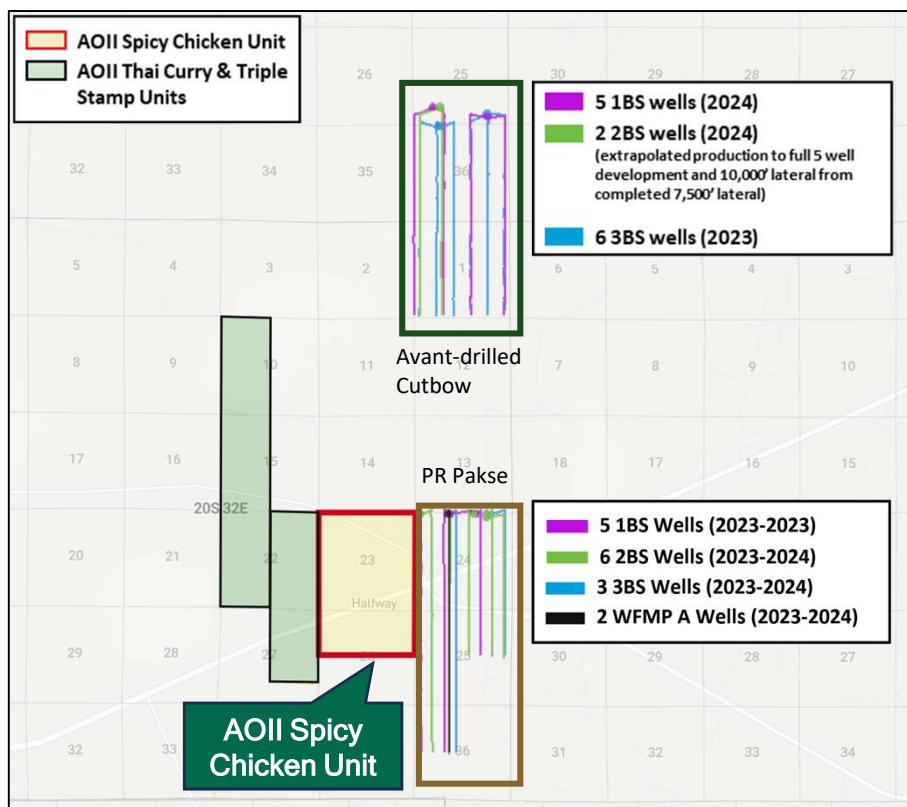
AOII Spicy Chicken Unit
AOII Thai Curry & Triple Stamp Units

5 1BS wells (2024)
2 2BS wells (2024)
(extrapolated production to full 5 well development and 10,000' lateral from completed 7,500' lateral)
6 3BS wells (2023)

26 25 30 29 28 27
32 33 34 35 36
5 4 3 2 1 6 5 4 3
8 9 10 11 7 8 9 10
17 16 15 14 13 18 17 16 15
20S 32E
20 21 22 23 24
29 28 27 25 30 29 28 27
32 33 36 31 32 33 34

Avant-drilled Cutbow

PR Pakse

5 1BS Wells (2023-2023)
6 2BS Wells (2023-2024)
3 3BS Wells (2023-2024)
2 WFMP A Wells (2023-2024)

Halfway

AOII Spicy Chicken Unit